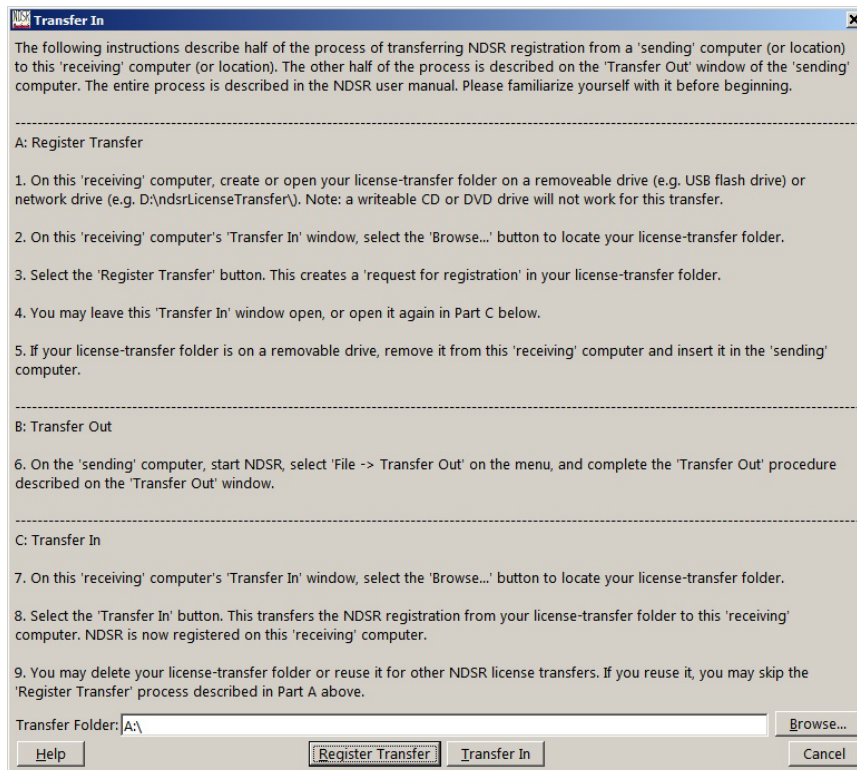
NDSR Transfer In

The following instructions describe half of the process of transferring NDSR registration from a 'sending' computer (or location) to this 'receiving' computer (or location). The other half of the process is described on the 'Transfer Out' window of the 'sending' computer. The entire process is described in the NDSR user manual. Please familiarize yourself with it before beginning.

A: Register Transfer

1. On this 'receiving' computer, create or open your license-transfer folder on a removeable drive (e.g. USB flash drive) or network drive (e.g. D:\ndsrLicenseTransfer\). Note: a writeable CD or DVD drive will not work for this transfer.

2. On this 'receiving' computer's 'Transfer In' window, select the 'Browse...' button to locate your license-transfer folder.

3. Select the 'Register Transfer' button. This creates a 'request for registration' in your license-transfer folder.

4. You may leave this 'Transfer In' window open, or open it again in Part C below.

5. If your license-transfer folder is on a removable drive, remove it from this 'receiving' computer and insert it in the 'sending' computer.

B: Transfer Out

6. On the 'sending' computer, start NDSR, select 'File -> Transfer Out' on the menu, and complete the 'Transfer Out' procedure described on the 'Transfer Out' window.

C: Transfer In

7. On this 'receiving' computer's 'Transfer In' window, select the 'Browse...' button to locate your license-transfer folder.

8. Select the 'Transfer In' button. This transfers the NDSR registration from your license-transfer folder to this 'receiving' computer. NDSR is now registered on this 'receiving' computer.

9. You may delete your license-transfer folder or reuse it for other NDSR license transfers. If you reuse it, you may skip the 'Register Transfer' process described in Part A above.

Transfer Folder: A:\
Browse...
Help
Register Transfer
Transfer In
Cancel